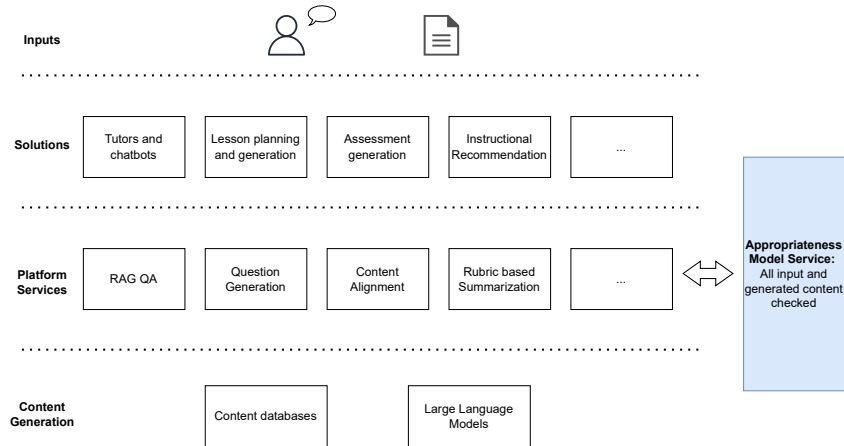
Inputs

Solutions

Tutors and chatbots

Lesson planning and generation

Assessment generation

Instructional Recommendation

...

Platform Services

RAG QA

Question Generation

Content Alignment

Rubric based Summarization

...

Appropriateness Model Service: All input and generated content checked

Content Generation

Content databases

Large Language Models